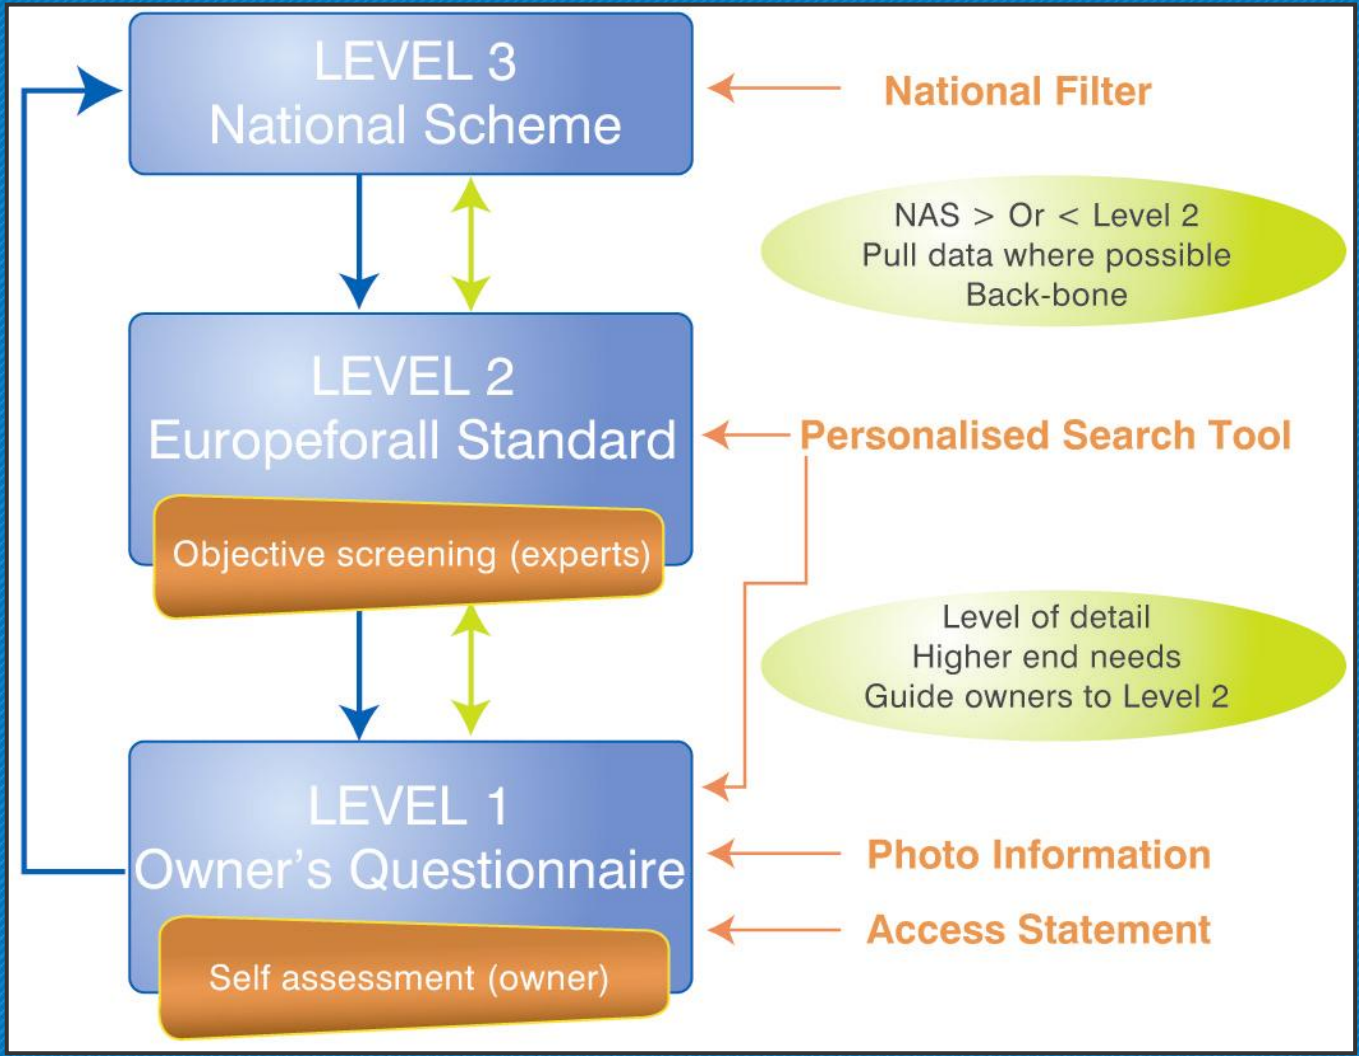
LEVEL 3
National Scheme

National Filter

NAS > Or < Level 2
Pull data where possible
Back-bone

LEVEL 2
Europeforall Standard

Personalised Search Tool

Objective screening (experts)

Level of detail
Higher end needs
Guide owners to Level 2

LEVEL 1
Owner's Questionnaire

Photo Information

Access Statement

Self assessment (owner)